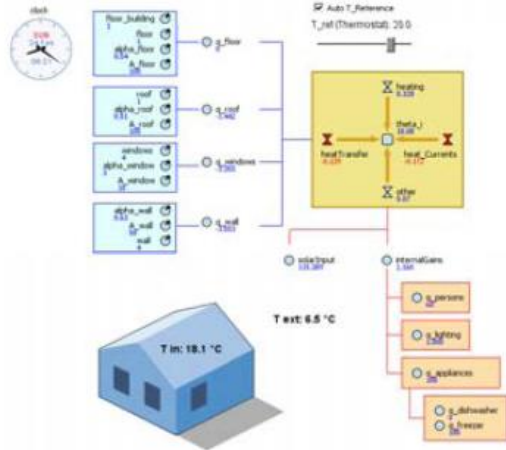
clock
SUN

Auto T_Reference
T_ref (Thermostat): 20.0

floor_building
floor
alpha_floor
A_floor
q_floor

roof
alpha_roof
A_roof
q_roof

windows
alpha_window
A_window
q_windows

alpha_wall
A_wall
wall
q_wall

heating
theta_i
heatTransfer
heat_Currents
other

solarInput
internalGains

q_persons
q_lighting
q_appliances
q_dishwasher
q_freezer

T ext: 6.5 °C

T in: 18.1 °C